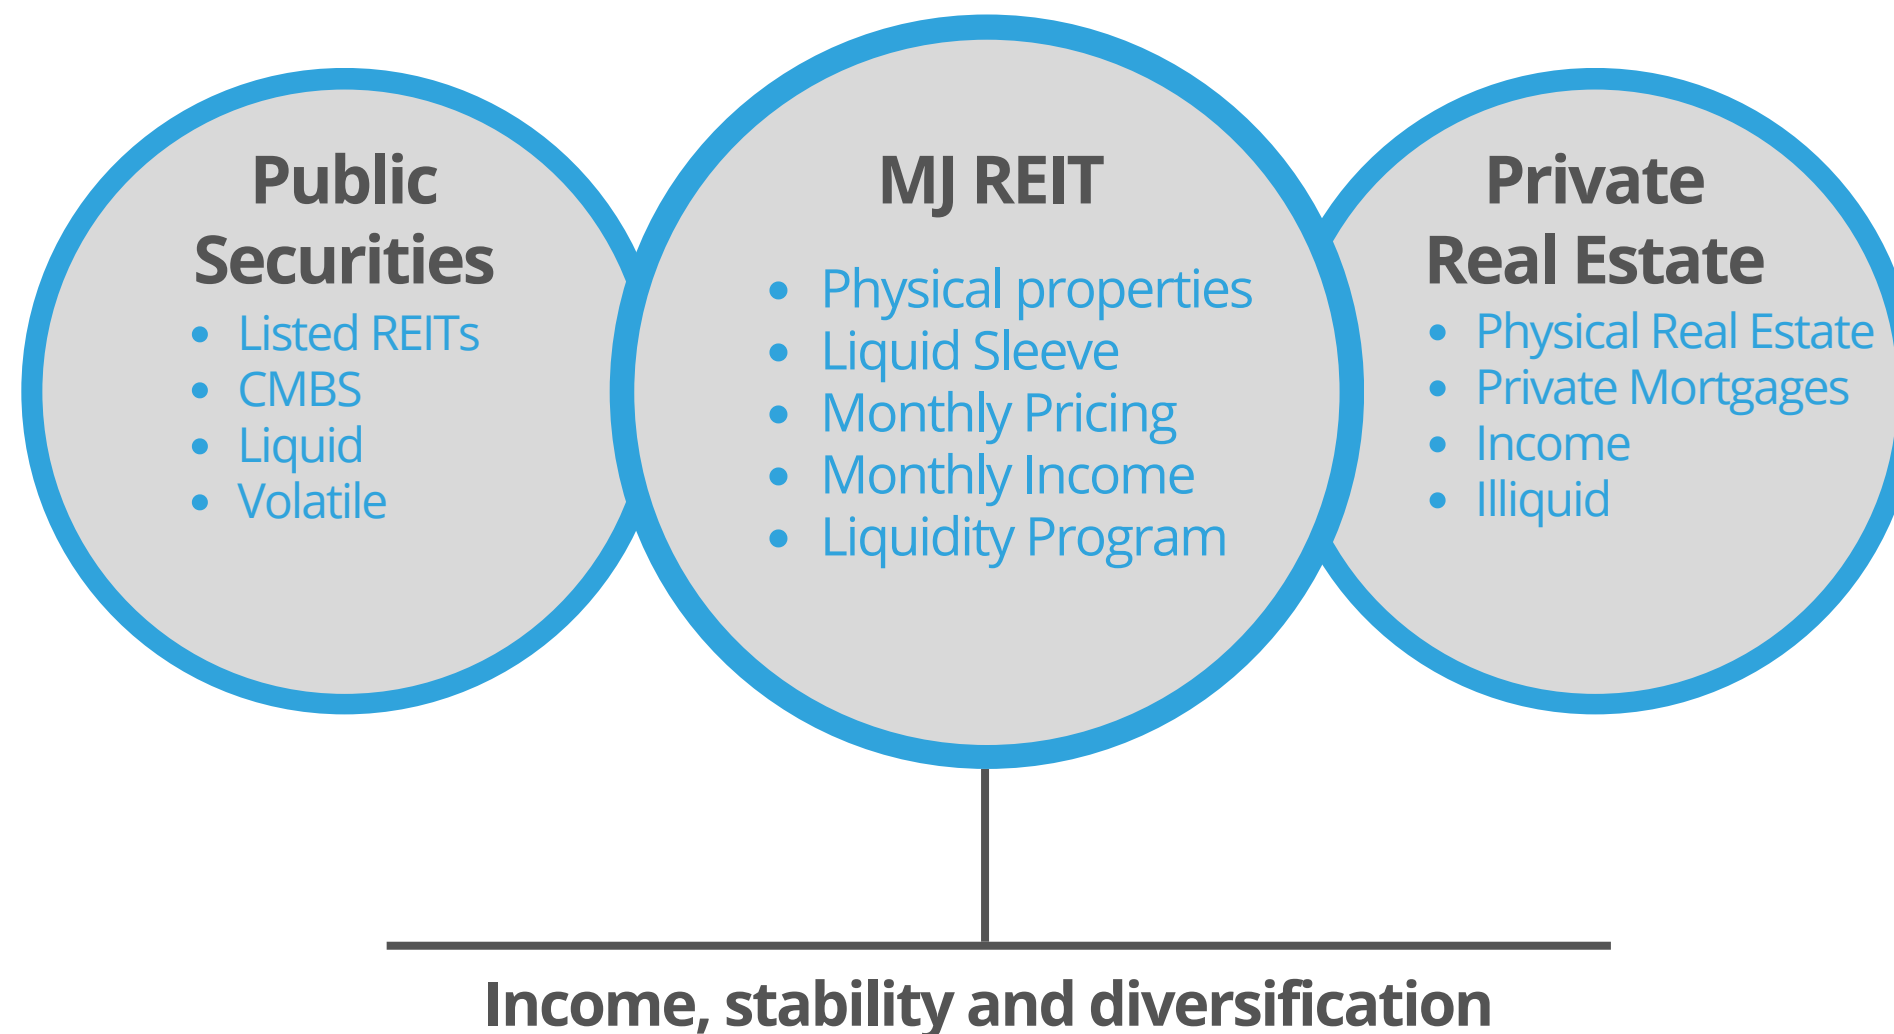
Public Securities
- Listed REITs
- CMBS
- Liquid
- Volatile

MJ REIT
- Physical properties
- Liquid Sleeve
- Monthly Pricing
- Monthly Income
- Liquidity Program

Private Real Estate
- Physical Real Estate
- Private Mortgages
- Income
- Illiquid

Income, stability and diversification